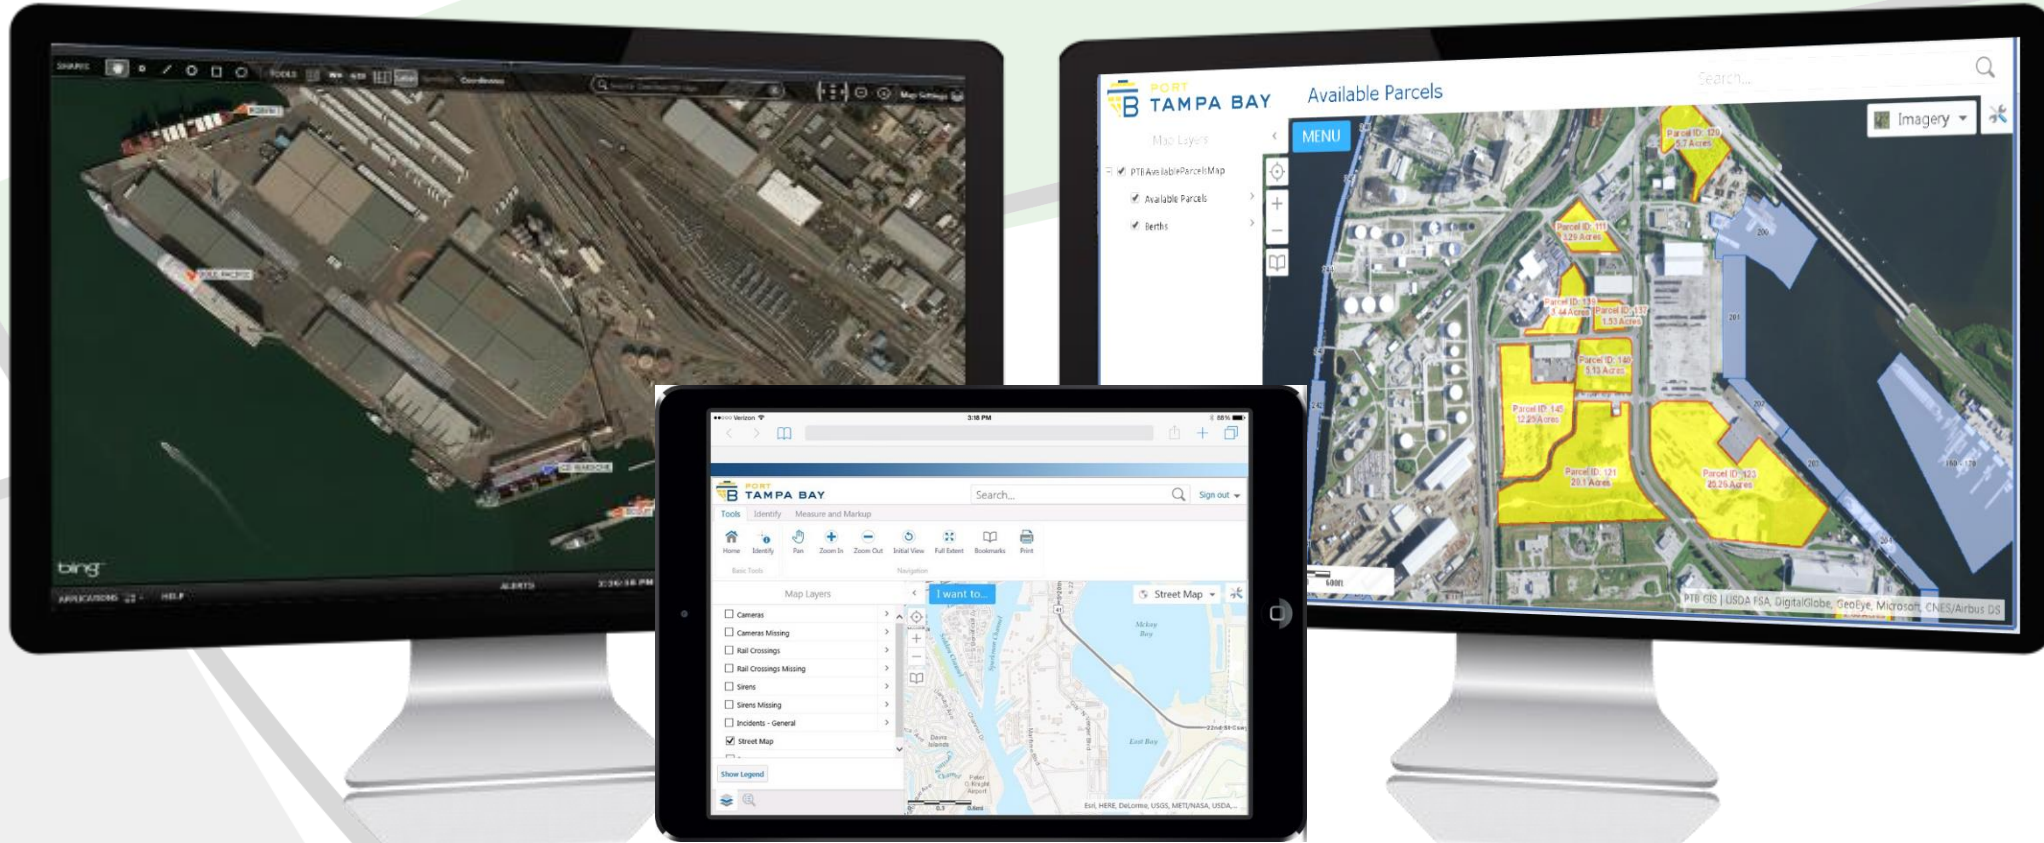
SHAPES TOOLS Coordinates

Map Settings

bing

APPLICATIONS HELP ALERTS

PORT TAMPA BAY

Available Parcels

Search...

Map Layers

PTBAvailableParcelsMap

Available Parcels

Berths

MENU

Imagery

Parcel ID: 120 5.7 Acres

Parcel ID: 111 3.29 Acres

Parcel ID: 138 3.44 Acres

Parcel ID: 137 1.53 Acres

Parcel ID: 140 5.13 Acres

Parcel ID: 145 12.29 Acres

Parcel ID: 121 20.1 Acres

Parcel ID: 133 20.25 Acres

PTB GIS | USDA FSA, DigitalGlobe, GeoEye, Microsoft, CNES/Airbus DS

••ooo Verizon 3:18 PM 88%

PORT TAMPA BAY

Search...

Sign out

Tools Identify Measure and Markup

Home Identify Pan Zoom In Zoom Out Initial View Full Extent Bookmarks Print

Basic Tools Navigation

Map Layers

I want to...

Street Map

Cameras

Cameras Missing

Rail Crossings

Rail Crossings Missing

Sirens

Sirens Missing

Incidents - General

Street Map

Show Legend

McKay Bay

East Bay

Esri, HERE, DeLorme, USGS, METI/NASA, USDA...